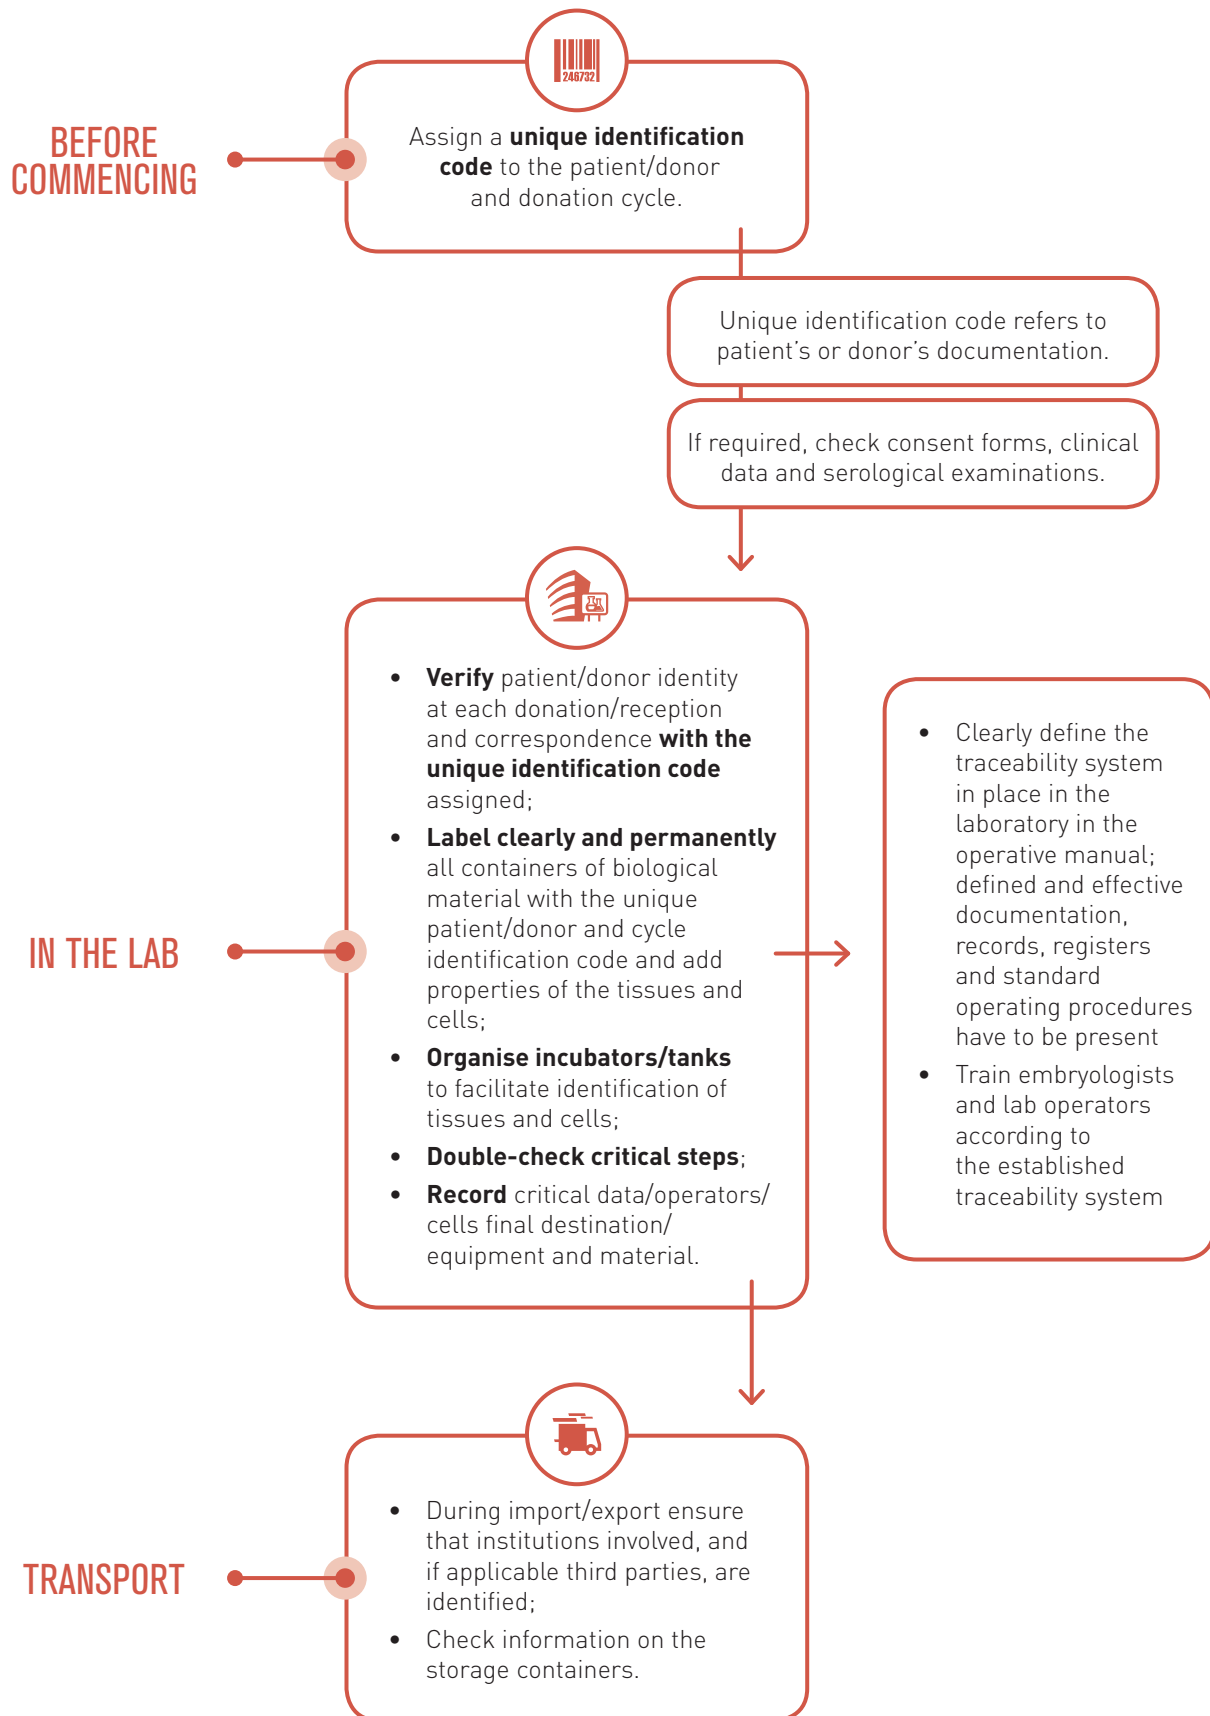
246732

BEFORE COMMENCING

Assign a **unique identification code** to the patient/donor and donation cycle.

Unique identification code refers to patient's or donor's documentation.

If required, check consent forms, clinical data and serological examinations.

IN THE LAB

- **Verify** patient/donor identity at each donation/reception and correspondence **with the unique identification code** assigned;
- **Label clearly and permanently** all containers of biological material with the unique patient/donor and cycle identification code and add properties of the tissues and cells;
- **Organise incubators/tanks** to facilitate identification of tissues and cells;
- **Double-check critical steps**;
- **Record** critical data/operators/ cells final destination/ equipment and material.

- Clearly define the traceability system in place in the laboratory in the operative manual; defined and effective documentation, records, registers and standard operating procedures have to be present
- Train embryologists and lab operators according to the established traceability system

TRANSPORT

- During import/export ensure that institutions involved, and if applicable third parties, are identified;
- Check information on the storage containers.